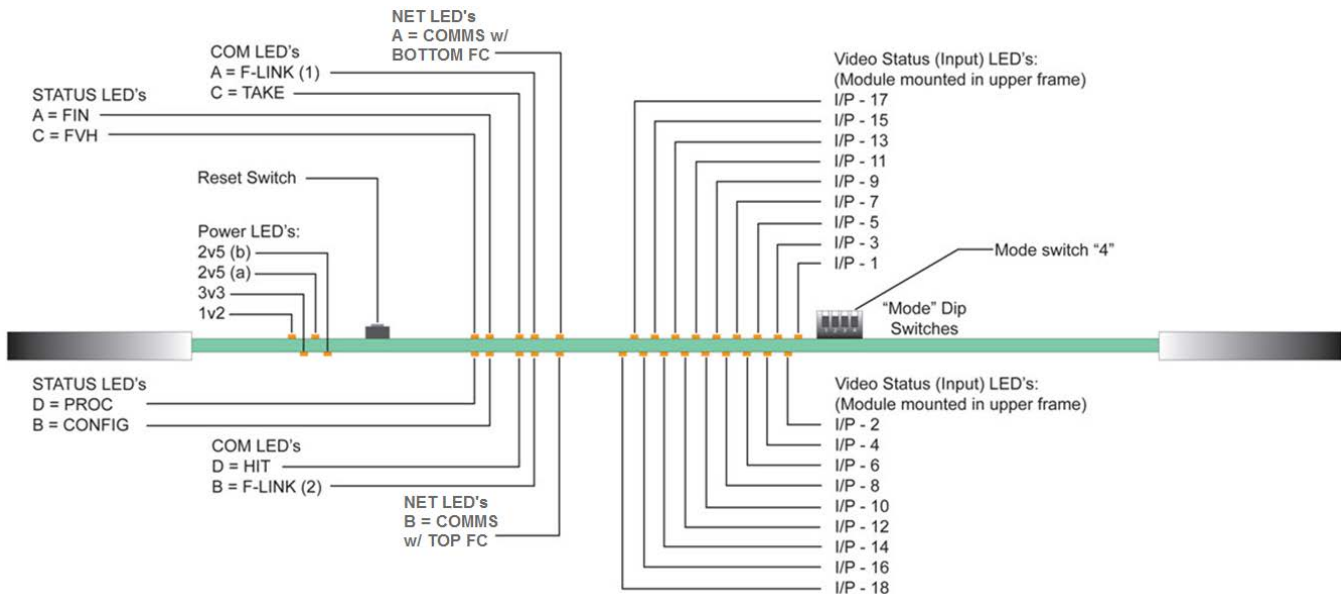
NET LED's
A = COMMS w/
BOTTOM FC

COM LED's
A = F-LINK (1)
C = TAKE

STATUS LED's
A = FIN
C = FVH

Reset Switch

Power LED's:
2v5 (b)
2v5 (a)
3v3
1v2

Video Status (Input) LED's:
(Module mounted in upper frame)
I/P - 17
I/P - 15
I/P - 13
I/P - 11
I/P - 9
I/P - 7
I/P - 5
I/P - 3
I/P - 1

Mode switch "4"

"Mode" Dip Switches

STATUS LED's
D = PROC
B = CONFIG

COM LED's
D = HIT
B = F-LINK (2)

NET LED's
B = COMMS
w/ TOP FC

Video Status (Input) LED's:
(Module mounted in upper frame)
I/P - 2
I/P - 4
I/P - 6
I/P - 8
I/P - 10
I/P - 12
I/P - 14
I/P - 16
I/P - 18